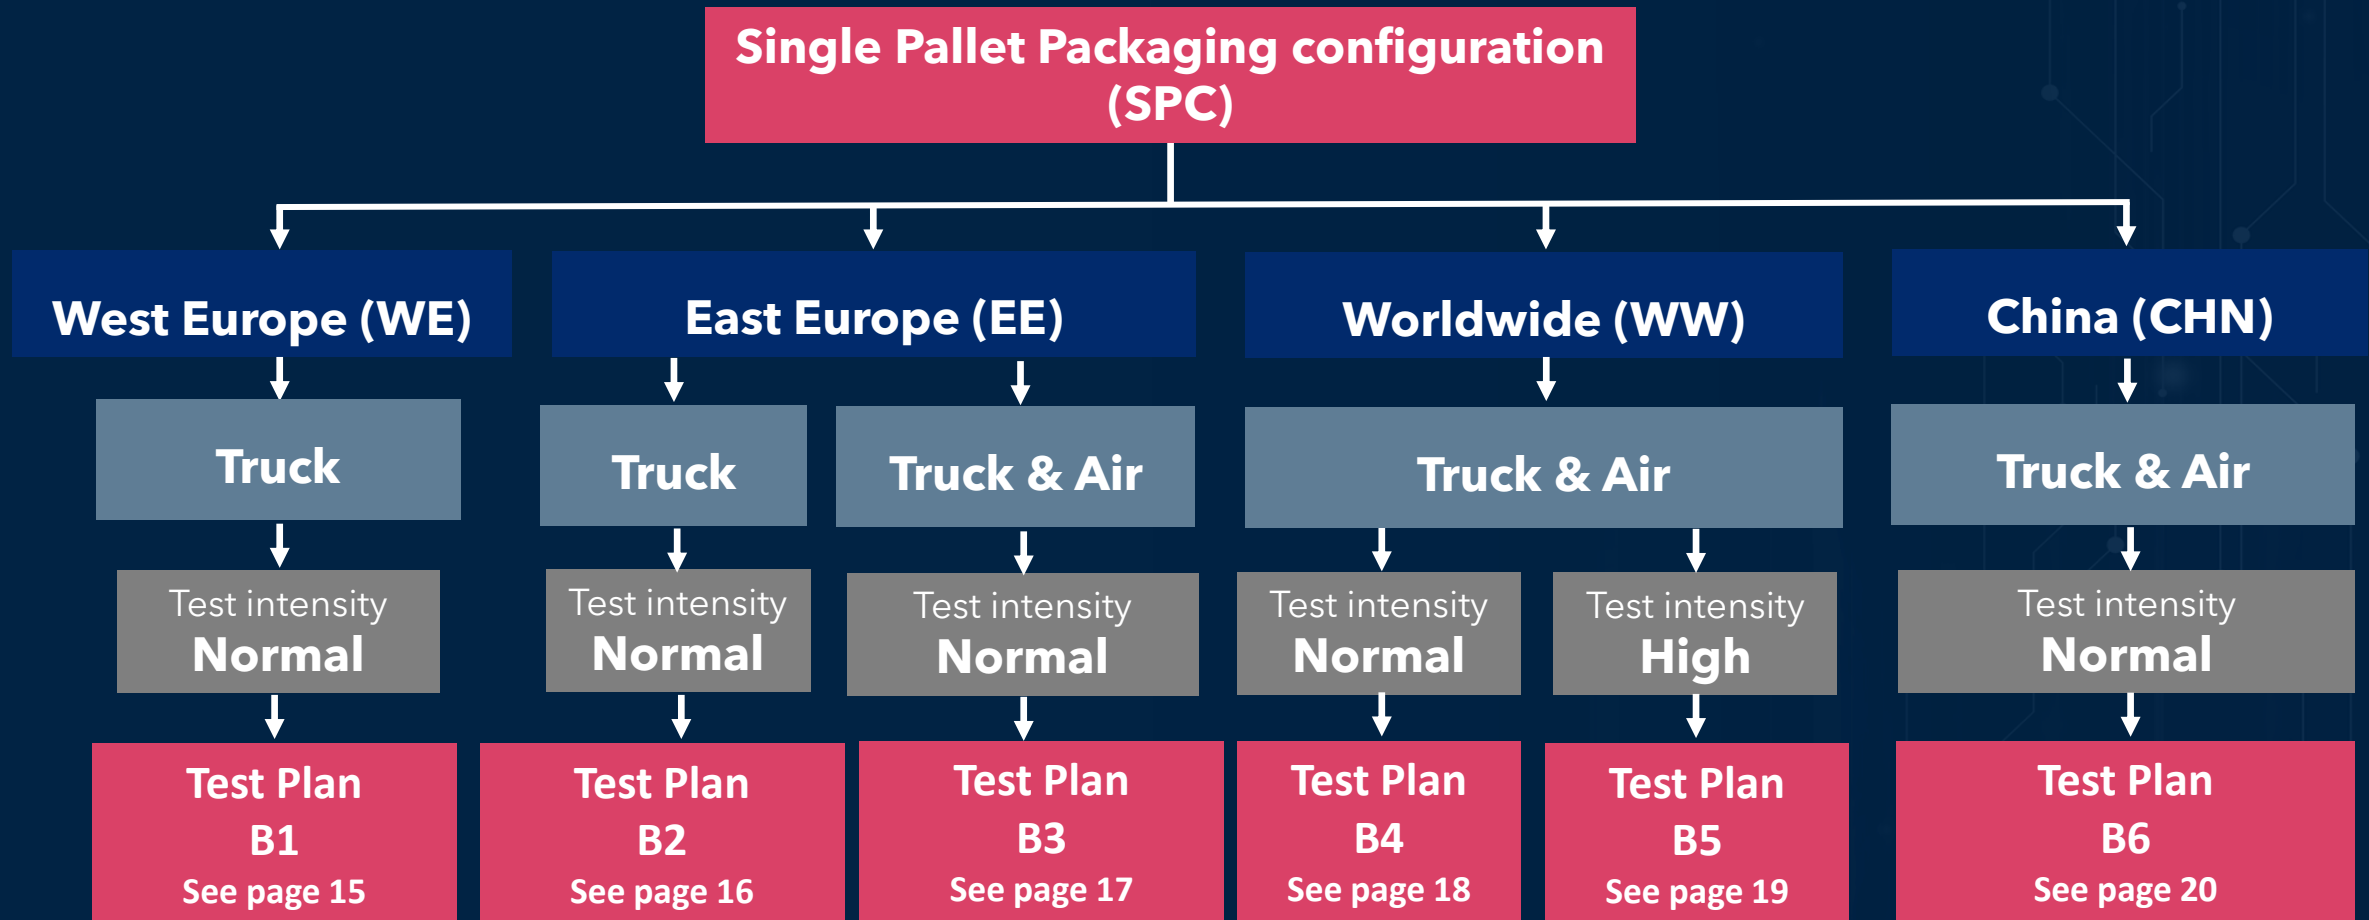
Single Pallet Packaging configuration (SPC)

West Europe (WE)

Truck

Test intensity
Normal

Test Plan
B1
See page 15

East Europe (EE)

Truck

Test intensity
Normal

Test Plan
B2
See page 16

Truck & Air

Test intensity
Normal

Test Plan
B3
See page 17

Worldwide (WW)

Truck & Air

Test intensity
Normal

Test Plan
B4
See page 18

Test intensity
High

Test Plan
B5
See page 19

China (CHN)

Truck & Air

Test intensity
Normal

Test Plan
B6
See page 20